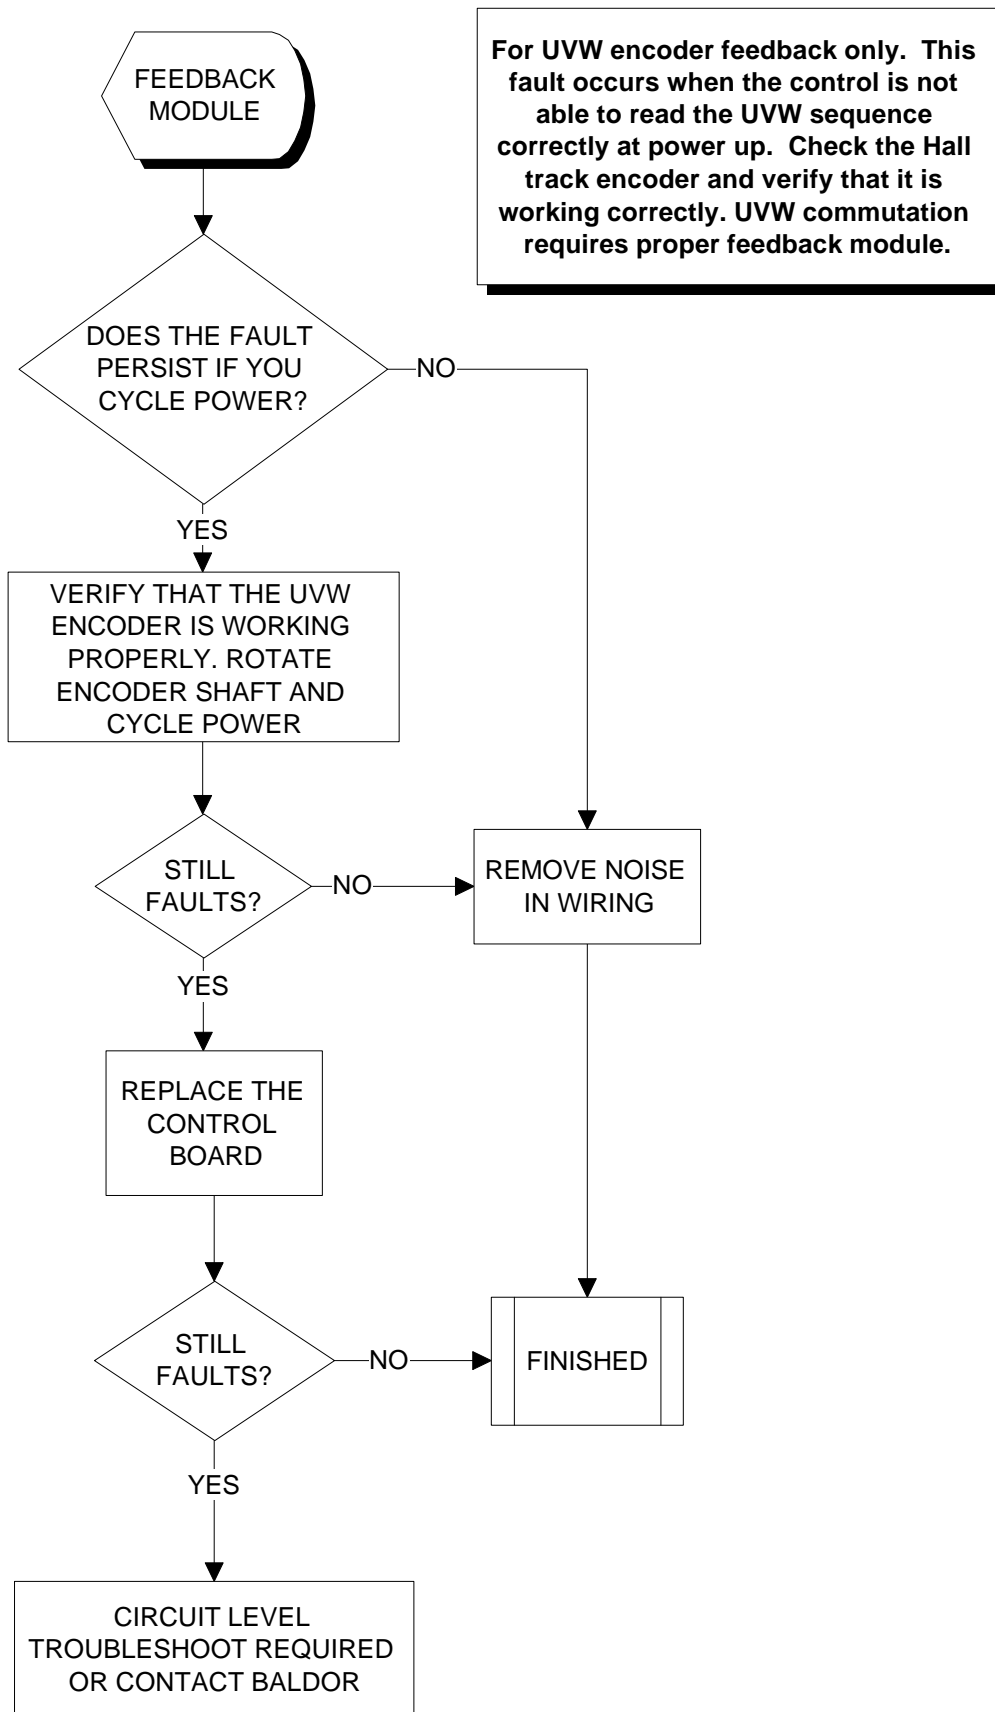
FEEDBACK MODULE

For UVW encoder feedback only. This fault occurs when the control is not able to read the UVW sequence correctly at power up. Check the Hall track encoder and verify that it is working correctly. UVW commutation requires proper feedback module.

DOES THE FAULT PERSIST IF YOU CYCLE POWER?

NO

YES

VERIFY THAT THE UVW ENCODER IS WORKING PROPERLY. ROTATE ENCODER SHAFT AND CYCLE POWER

STILL FAULTS?

NO

REMOVE NOISE IN WIRING

YES

REPLACE THE CONTROL BOARD

STILL FAULTS?

NO

FINISHED

YES

CIRCUIT LEVEL TROUBLESHOOT REQUIRED OR CONTACT BALDOR